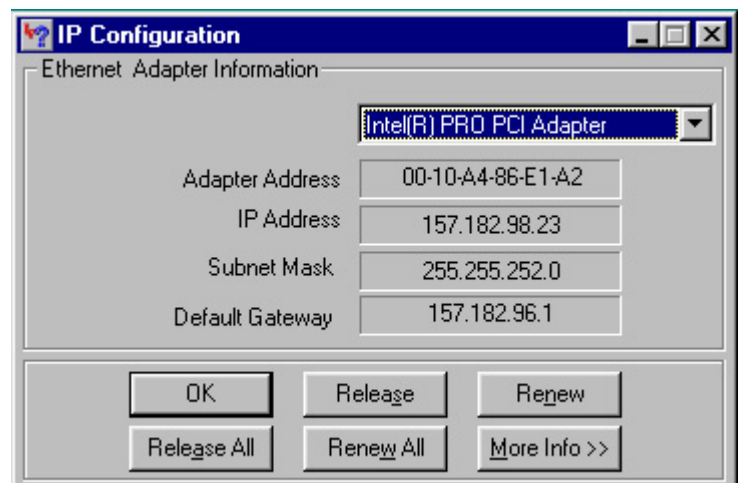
IP Configuration

Ethernet Adapter Information

Intel(R) PRO PCI Adapter

Adapter Address 00-10-A4-86-E1-A2

IP Address 157.182.98.23

Subnet Mask 255.255.252.0

Default Gateway 157.182.96.1

OK Release Renew

Release All Renew All More Info >>